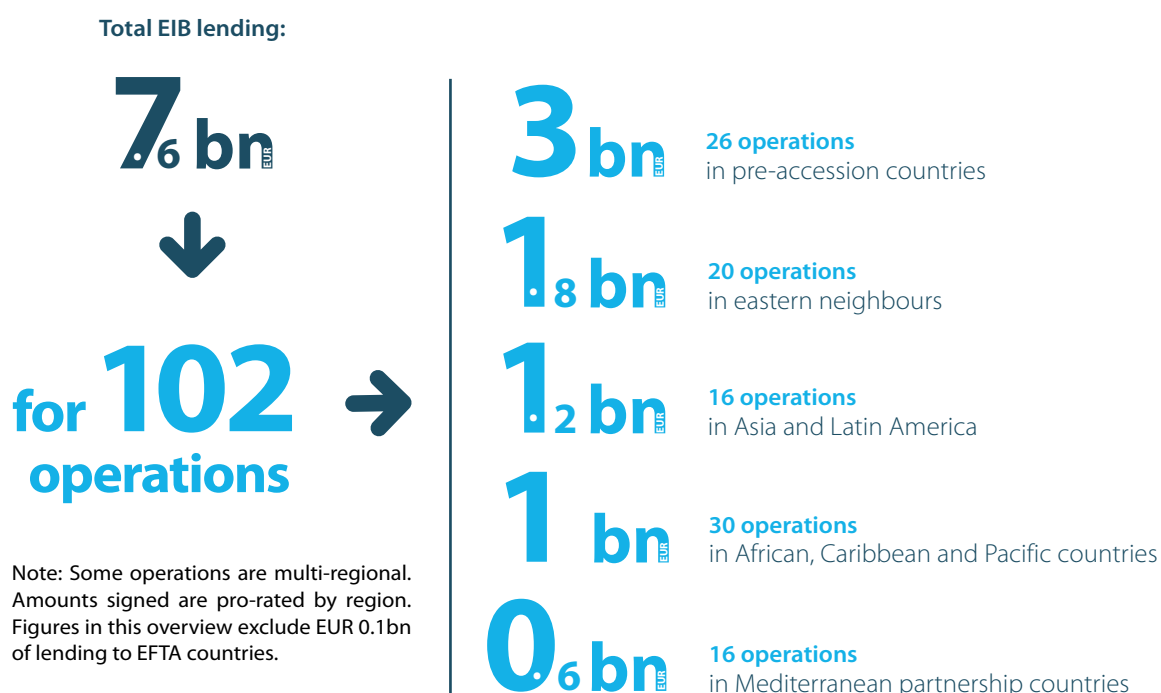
Total EIB lending:

7.6 bn EUR

for 102 operations

Note: Some operations are multi-regional. Amounts signed are pro-rated by region. Figures in this overview exclude EUR 0.1bn of lending to EFTA countries.

3 bn EUR
26 operations
in pre-accession countries

1.8 bn EUR
20 operations
in eastern neighbours

1.2 bn EUR
16 operations
in Asia and Latin America

1 bn EUR
30 operations
in African, Caribbean and Pacific countries

0.6 bn EUR
16 operations
in Mediterranean partnership countries